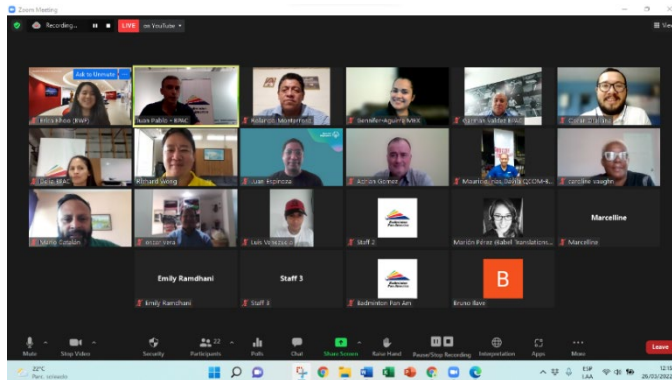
Zoom Meeting

Recording... LIVE YouTube

View

Ask to Unmute

Erica Elhon (BWF)

Juan Pablo - BPAC

Rolando Montserrat

Jennifer Aguirre MKE

Gaston Valdez BWF

Carlos Ortiz

Dalia BPAC

Richard Wong

Juan Espinoza

Adrian Gomez

Mauricio Ruiz Davila CCOM-E...

caroline vaughn

Mario Catalan

victor Vera

Luis Velazquez

Staff 2

Marion Pérez (Babel Translations...

Marcelline

Marcelline

Emily Ramdhani

Emily Ramdhani

Staff 3

Staff 3

Badminton Pan Am

B

Bruno Bave

Mute

Stop Video

Security

22

Participants

Polls

Chat

Share Screen

Raise Hand

Pause/Stop Recording

Interpretation

Apps

More

Leave

22°C

Part. soleado

ESP LAA

12:15

26/03/2022